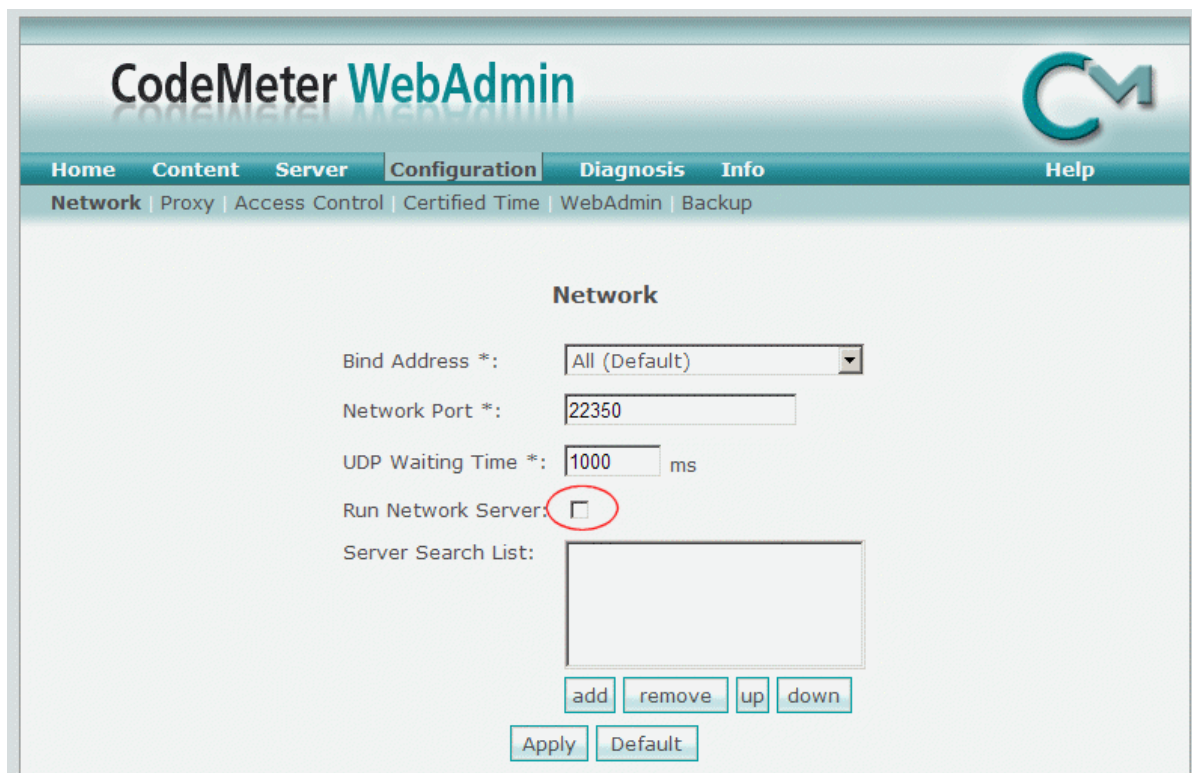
CodeMeter WebAdmin

CM

Home Content Server Configuration Diagnosis Info Help

Network | Proxy | Access Control | Certified Time | WebAdmin | Backup

Network

Bind Address *: All (Default)

Network Port *: 22350

UDP Waiting Time *: 1000 ms

Run Network Server:

Server Search List:

add remove up down

Apply Default